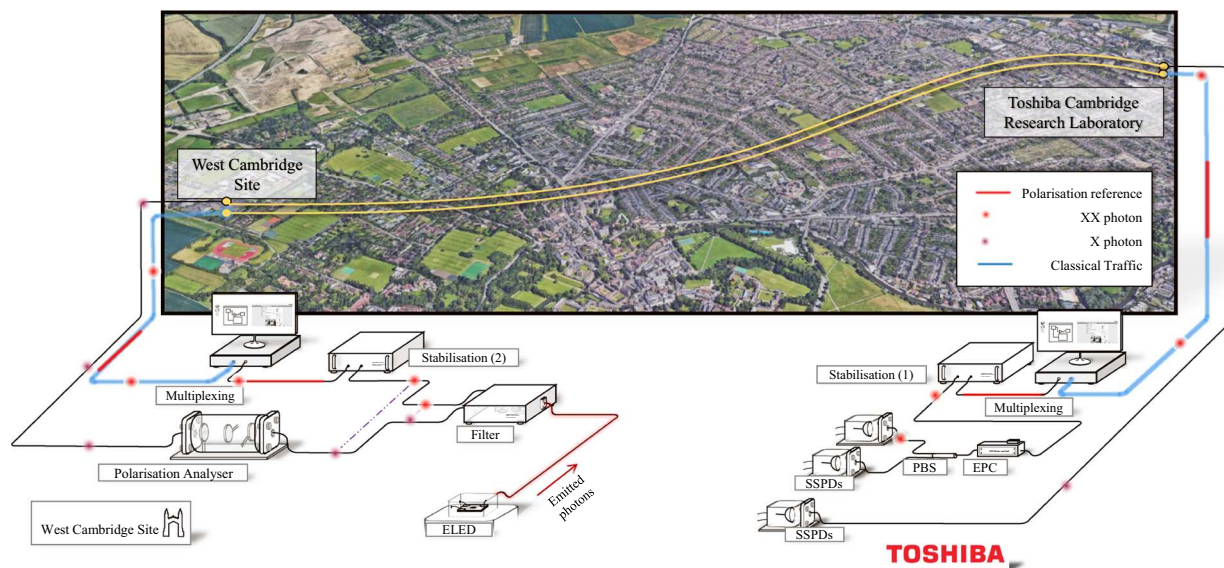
West Cambridge Site

Toshiba Cambridge Research Laboratory

Polarisation reference
XX photon
X photon
Classical Traffic

Stabilisation (2)

Multiplexing

Filter

Polarisation Analyser

Emitted photons

ELED

West Cambridge Site

Stabilisation (1)

Multiplexing

PBS

EPC

SSPDs

SSPDs

TOSHIBA